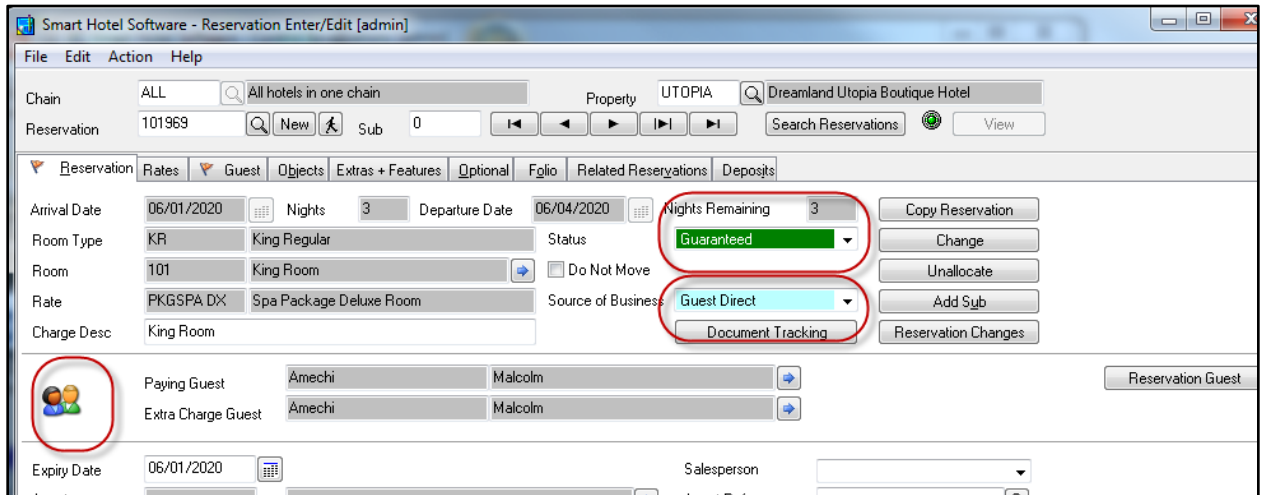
Smart Hotel Software - Reservation Enter/Edit [admin]

File Edit Action Help

Chain ALL All hotels in one chain Property UTOPIA Dreamland Utopia Boutique Hotel
Reservation 101969 New Sub 0 Search Reservations View

Reservation | Rates | Guest | Objects | Extras + Features | Optional | Folio | Related Reservations | Deposits

Arrival Date 06/01/2020 Nights 3 Departure Date 06/04/2020 Nights Remaining 3 Copy Reservation
Room Type KR King Regular Status Guaranteed Change
Room 101 King Room Do Not Move Unallocate
Rate PKGSPA DX Spa Package Deluxe Room Source of Business Guest Direct Add Sub
Charge Desc King Room Document Tracking Reservation Changes

Paying Guest Amechi Malcolm Reservation Guest
Extra Charge Guest Amechi Malcolm

Expiry Date 06/01/2020 Salesperson